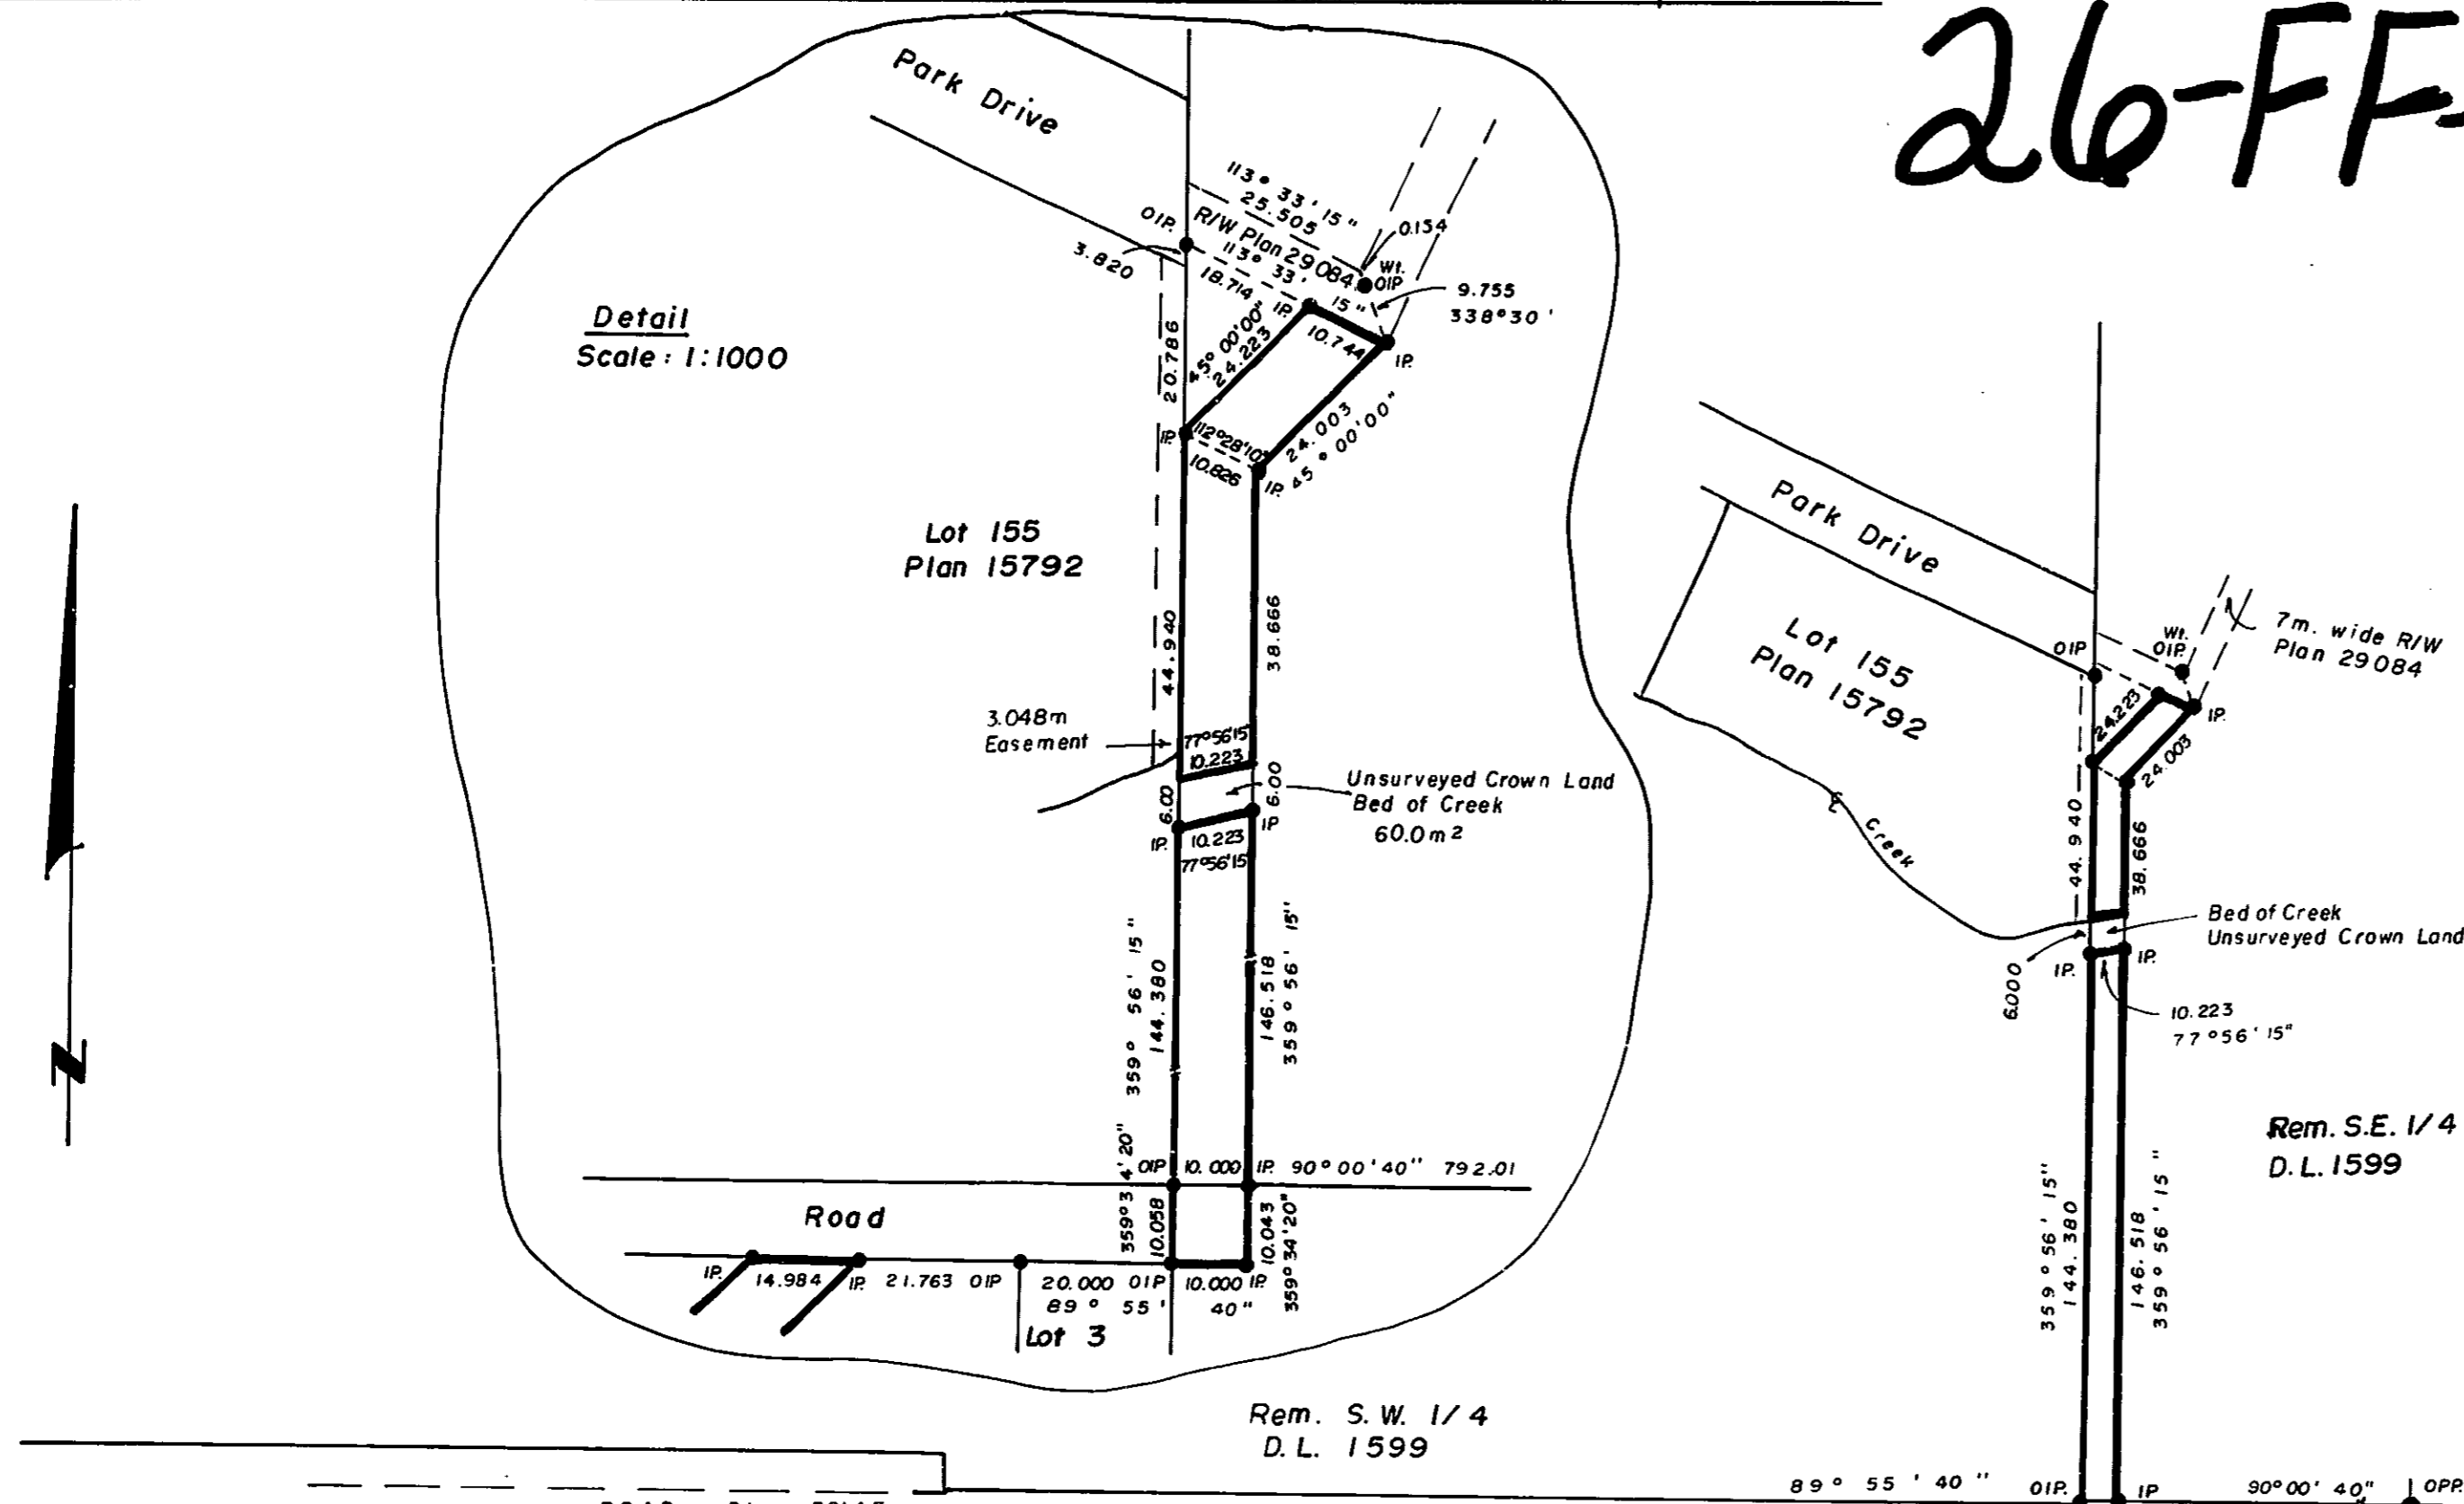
26-FF-

Park Drive

113° 33' 15"
25.505
R/W Plan 29084
OIP.
3.820
113° 33' 15"
18.714
0.154
Wt. OIP
9.755
338°30'
IP.
10.744
IP.

Detail
Scale: 1:1000

20.786
45° 00'00"
24.223
IP.
112°28'10"
10.826
24.003
45° 00'00"
IP.

Lot 155
Plan 15792

44.940
38.666

3.048m
Easement
77°56'15
10.223
6.00
6.00
Unsurveyed Crown Land
Bed of Creek
60.0m²
IP.
10.223
77°56'15
IP

359° 56' 15"
144.380
146.518
359° 56' 15"

359°34'20"
OIP
10.000
IP.
90° 00' 40"
792.01

Road
10.058
10.043
359°34'20"
IP.
14.984
IP.
21.763
OIP
20.000
OIP
89° 55' 40"
10.000
IP.
Lot 3

Rem. S.W. 1/4
D.L. 1599

Park Drive
Lot 155
Plan 15792
Creek
OIP
Wt. OIP.
7m. wide R/W
Plan 29084
24.223
IP.
24.003
44.940
38.666
Bed of Creek
Unsurveyed Crown Land
6.000
IP.
IP.
10.223
77°56'15"

Rem. S.E. 1/4
D.L. 1599

359°56'15"
144.380
146.518
359°56'15"

89° 55' 40"
OIP.
IP
90°00' 40"
OPP.